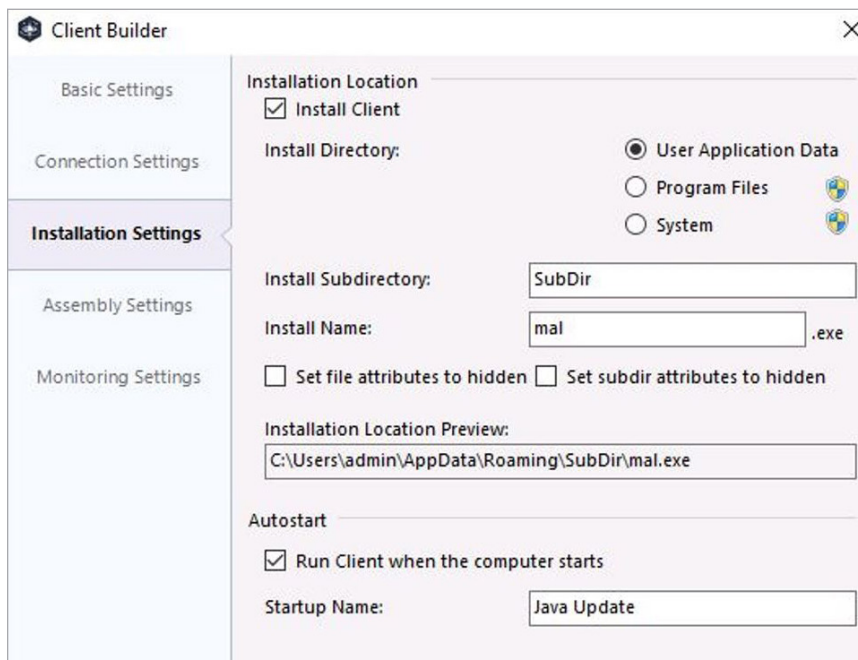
Client Builder

Basic Settings

Connection Settings

Installation Settings

Assembly Settings

Monitoring Settings

Installation Location

Install Client

Install Directory:

User Application Data

Program Files

System

Install Subdirectory: SubDir

Install Name: mal .exe

Set file attributes to hidden Set subdir attributes to hidden

Installation Location Preview:

C:\Users\admin\AppData\Roaming\SubDir\mal.exe

Autostart

Run Client when the computer starts

Startup Name: Java Update